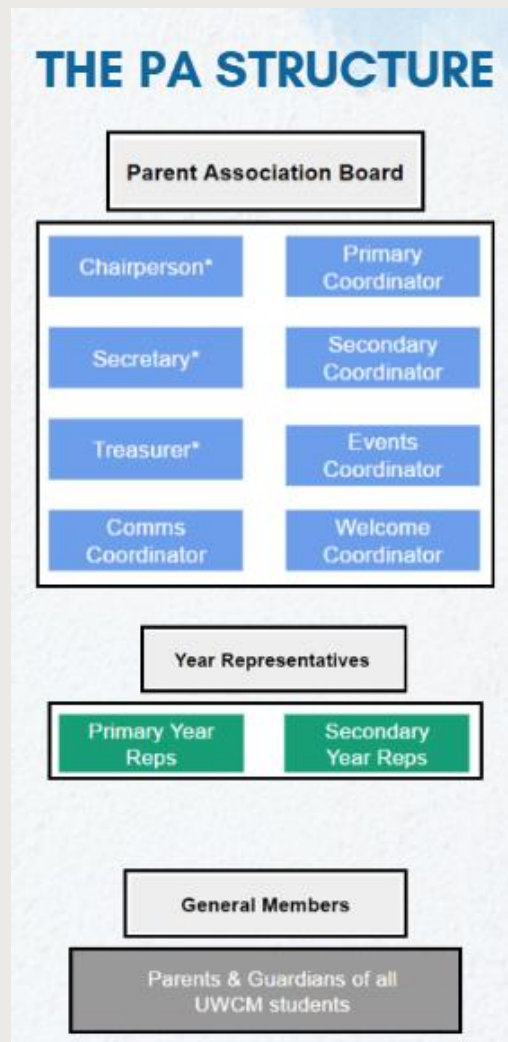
THE PA STRUCTURE

Parent Association Board

Chairperson*

Primary Coordinator

Secretary*

Secondary Coordinator

Treasurer*

Events Coordinator

Comms Coordinator

Welcome Coordinator

Year Representatives

Primary Year Reps

Secondary Year Reps

General Members

Parents & Guardians of all UWCM students